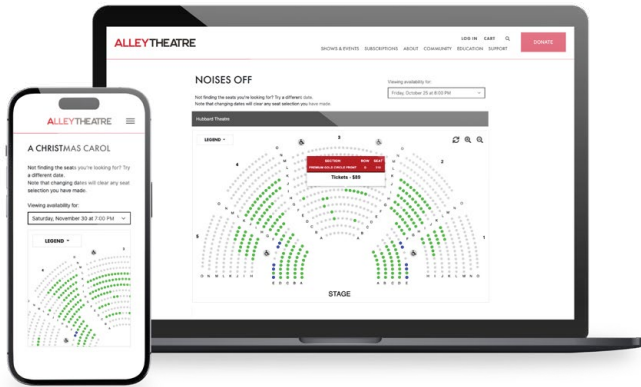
ALLEYTHEATRE

LOG IN CART

SHOWS & EVENTS SUBSCRIPTIONS ABOUT COMMUNITY EDUCATION SUPPORT

DONATE

NOISES OFF

Not finding the seats you're looking for? Try a different date. Note that changing dates will clear any seat selection you have made.

Viewing availability for:

Friday, October 25 at 8:00 PM

Hubbard Theatre

LEGEND

| SECTION | ROW | SEAT |
|---|---|---|
| PREMIUM GOLD CIRCLE FRONT | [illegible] | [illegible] |

Tickets - $85

STAGE

ALLEYTHEATRE

A CHRISTMAS CAROL

Not finding the seats you're looking for? Try a different date. Note that changing dates will clear any seat selection you have made.

Viewing availability for:

Saturday, November 30 at 7:00 PM

LEGEND